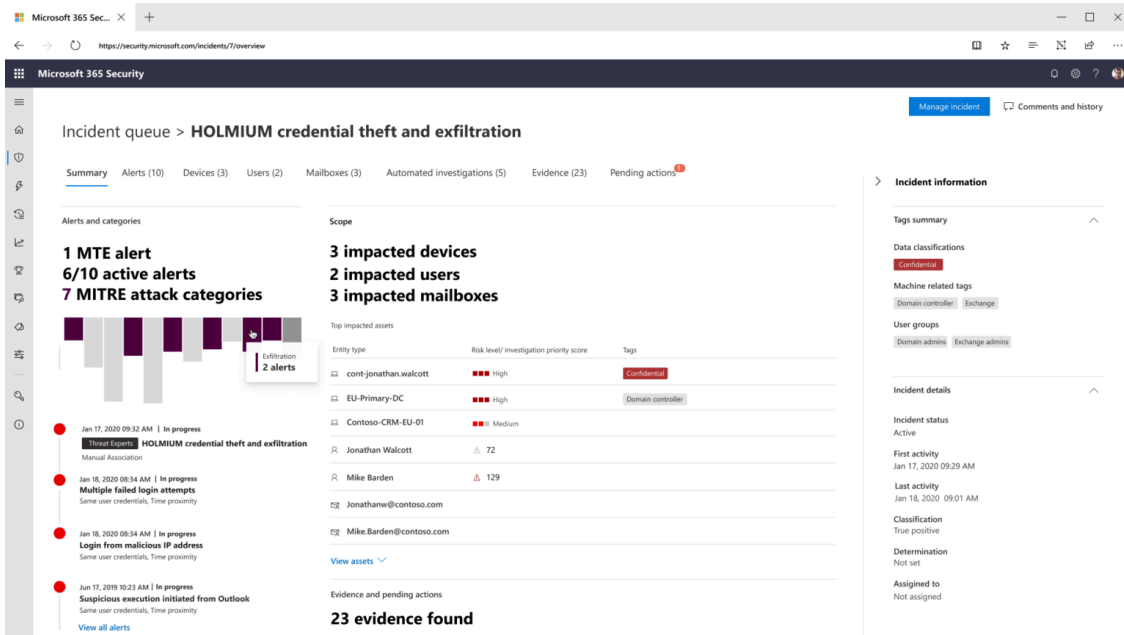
Microsoft 365 Sec... ×  +

https://security.microsoft.com/incidents/7/overview

Microsoft 365 Security

Manage incident   Comments and history

Incident queue > HOLMIUM credential theft and exfiltration

Summary   Alerts (10)   Devices (3)   Users (2)   Mailboxes (3)   Automated investigations (5)   Evidence (23)   Pending actions 1

Alerts and categories

1 MTE alert
6/10 active alerts
7 MITRE attack categories

Exfiltration
2 alerts

Jan 17, 2020 09:32 AM | In progress
Threat Experts HOLMIUM credential theft and exfiltration
Manual Association

Jan 18, 2020 08:34 AM | In progress
Multiple failed login attempts
Same user credentials, Time proximity

Jan 18, 2020 08:34 AM | In progress
Login from malicious IP address
Same user credentials, Time proximity

Jun 17, 2019 10:23 AM | In progress
Suspicious execution initiated from Outlook
Same user credentials, Time proximity

View all alerts

Scope

3 impacted devices
2 impacted users
3 impacted mailboxes

Top impacted assets

| Entity type | Risk level/ investigation priority score | Tags |
|---|---|---|
| cont-jonathan.walcott | High | Confidential |
| EU-Primary-DC | High | Domain controller |
| Contoso-CRM-EU-01 | Medium | |
| Jonathan Walcott | 72 | |
| Mike Barden | 129 | |
| Jonathanw@contoso.com | | |
| Mike.Barden@contoso.com | | |

View assets

Evidence and pending actions

23 evidence found

Incident information

Tags summary

Data classifications
Confidential

Machine related tags
Domain controller   Exchange

User groups
Domain admins   Exchange admins

Incident details

Incident status
Active

First activity
Jan 17, 2020 09:29 AM

Last activity
Jan 18, 2020 09:01 AM

Classification
True positive

Determination
Not set

Assigned to
Not assigned